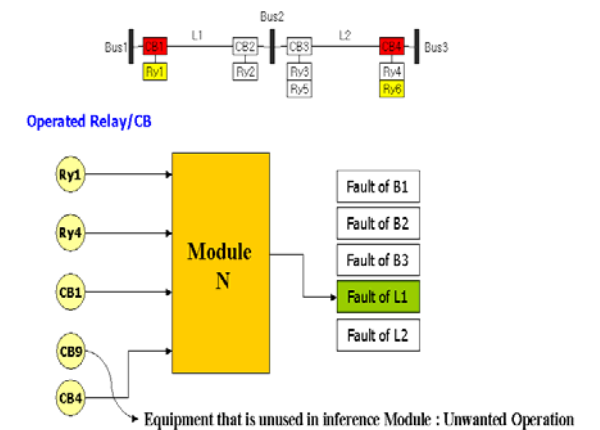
Bus2

Bus1 CB1 L1 CB2 CB3 L2 CB4 Bus3

Ry1 Ry2 Ry3 Ry5 Ry4 Ry6

Operated Relay/CB

Ry1

Ry4

CB1

CB9

CB4

Module N

Fault of B1

Fault of B2

Fault of B3

Fault of L1

Fault of L2

Equipment that is unused in inference Module : Unwanted Operation